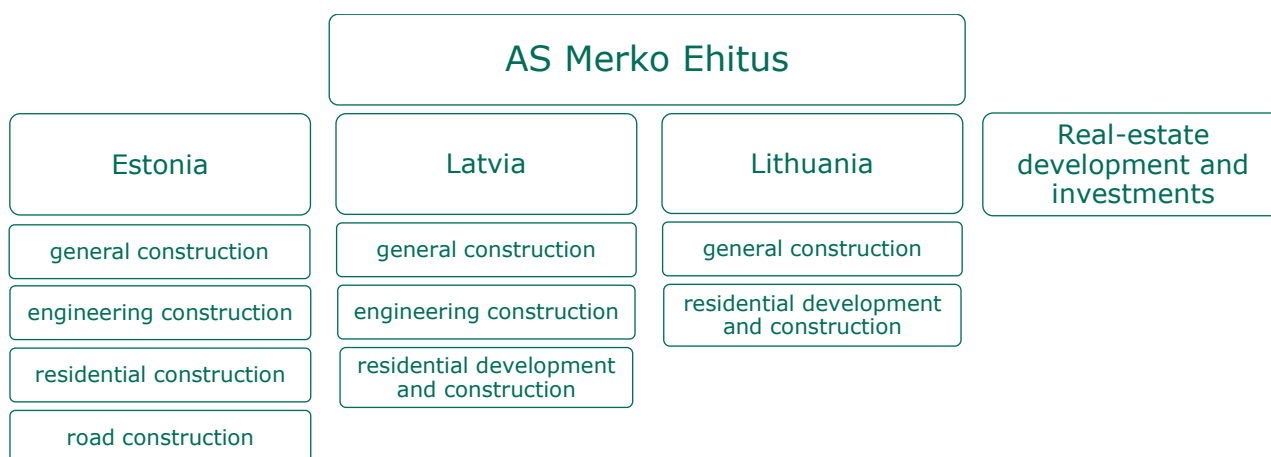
AS Merko Ehitus

Estonia

general construction

engineering construction

residential construction

road construction

Latvia

general construction

engineering construction

residential development and construction

Lithuania

general construction

residential development and construction

Real-estate development and investments